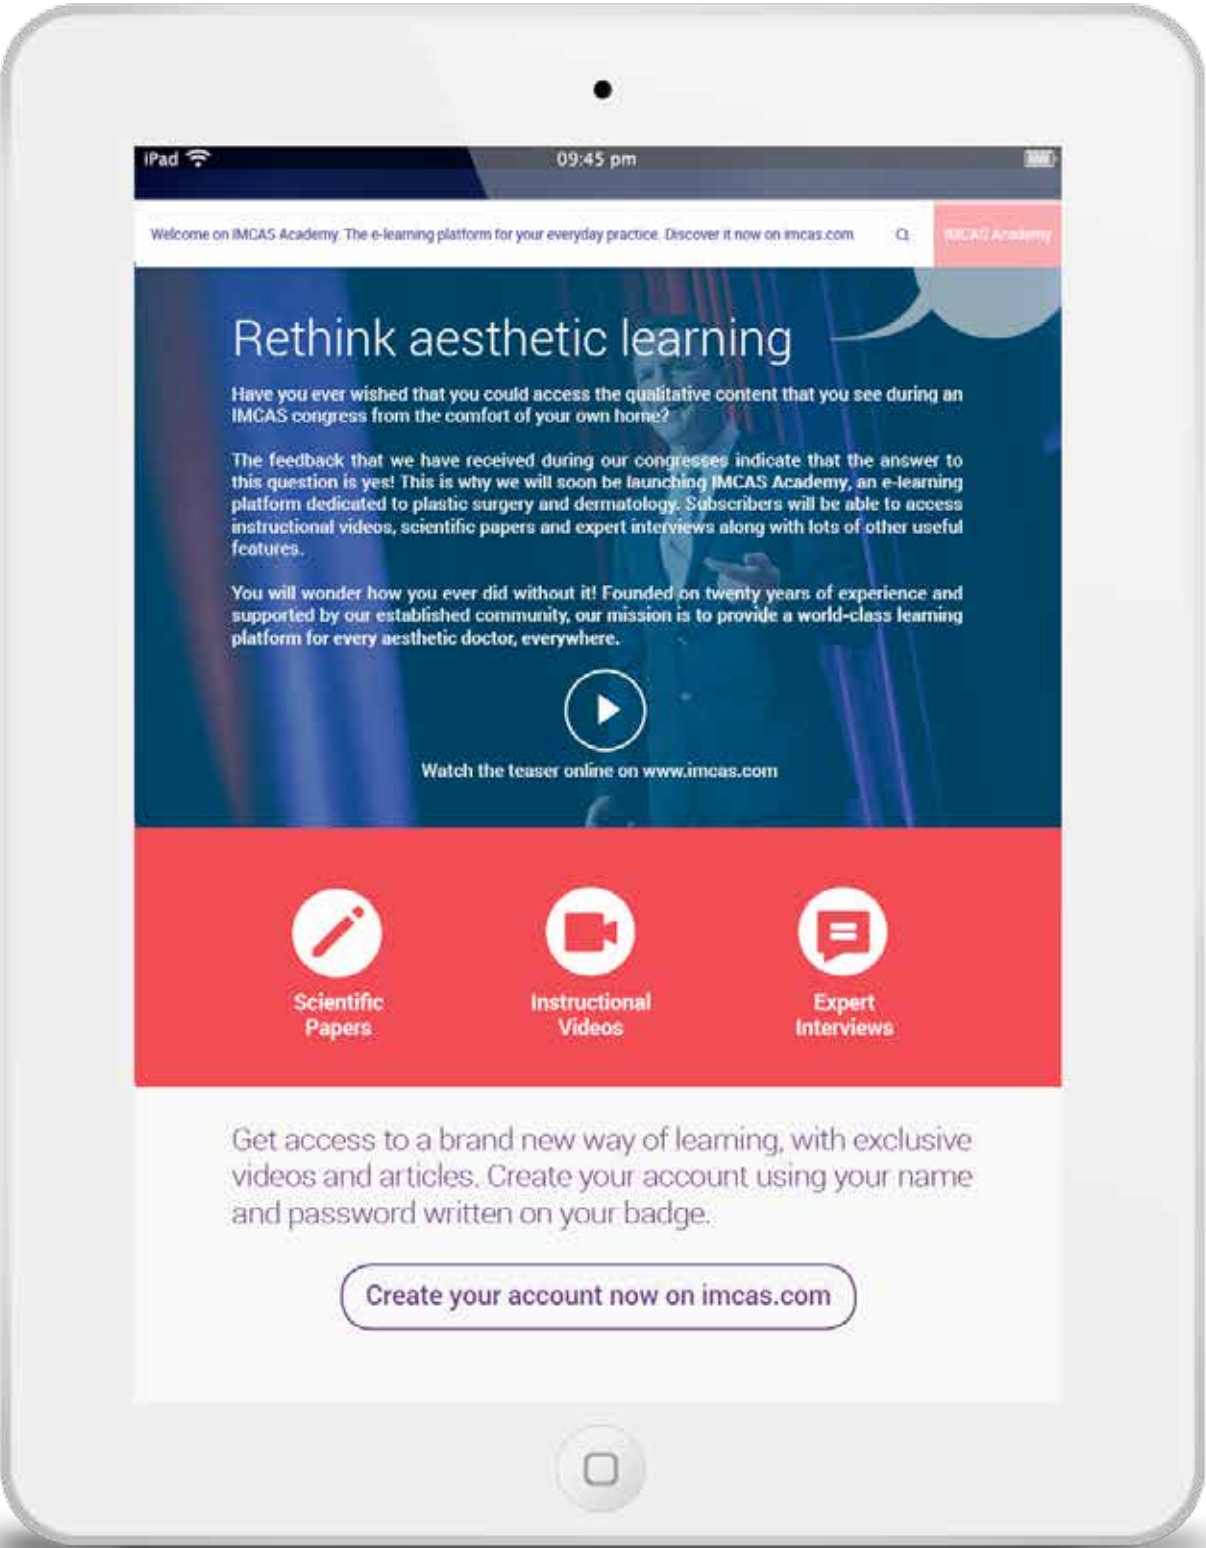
iPad

09:45 pm

Welcome on IMCAS Academy. The e-learning platform for your everyday practice. Discover it now on imcas.com

IMCAS Academy

Rethink aesthetic learning

Have you ever wished that you could access the qualitative content that you see during an IMCAS congress from the comfort of your own home?

The feedback that we have received during our congresses indicate that the answer to this question is yes! This is why we will soon be launching IMCAS Academy, an e-learning platform dedicated to plastic surgery and dermatology. Subscribers will be able to access instructional videos, scientific papers and expert interviews along with lots of other useful features.

You will wonder how you ever did without it! Founded on twenty years of experience and supported by our established community, our mission is to provide a world-class learning platform for every aesthetic doctor, everywhere.

Watch the teaser online on www.imcas.com

Scientific Papers

Instructional Videos

Expert Interviews

Get access to a brand new way of learning, with exclusive videos and articles. Create your account using your name and password written on your badge.

Create your account now on imcas.com